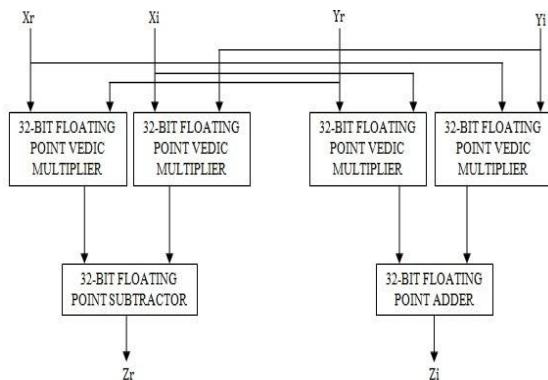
Xr
Xi
Yr
Yi

32-BIT FLOATING POINT VEDIC MULTIPLIER

32-BIT FLOATING POINT VEDIC MULTIPLIER

32-BIT FLOATING POINT VEDIC MULTIPLIER

32-BIT FLOATING POINT VEDIC MULTIPLIER

32-BIT FLOATING POINT SUBTRACTOR

32-BIT FLOATING POINT ADDER

Zr
Zi